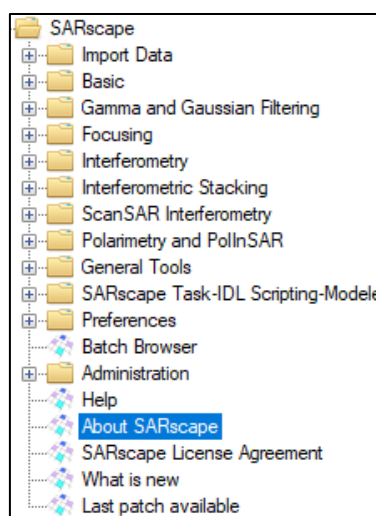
SARscape
Import Data
Basic
Gamma and Gaussian Filtering
Focusing
Interferometry
Interferometric Stacking
ScanSAR Interferometry
Polarimetry and PolInSAR
General Tools
SARscape Task-IDL Scripting-Modele
Preferences
Batch Browser
Administration
Help
About SARscape
SARscape License Agreement
What is new
Last patch available